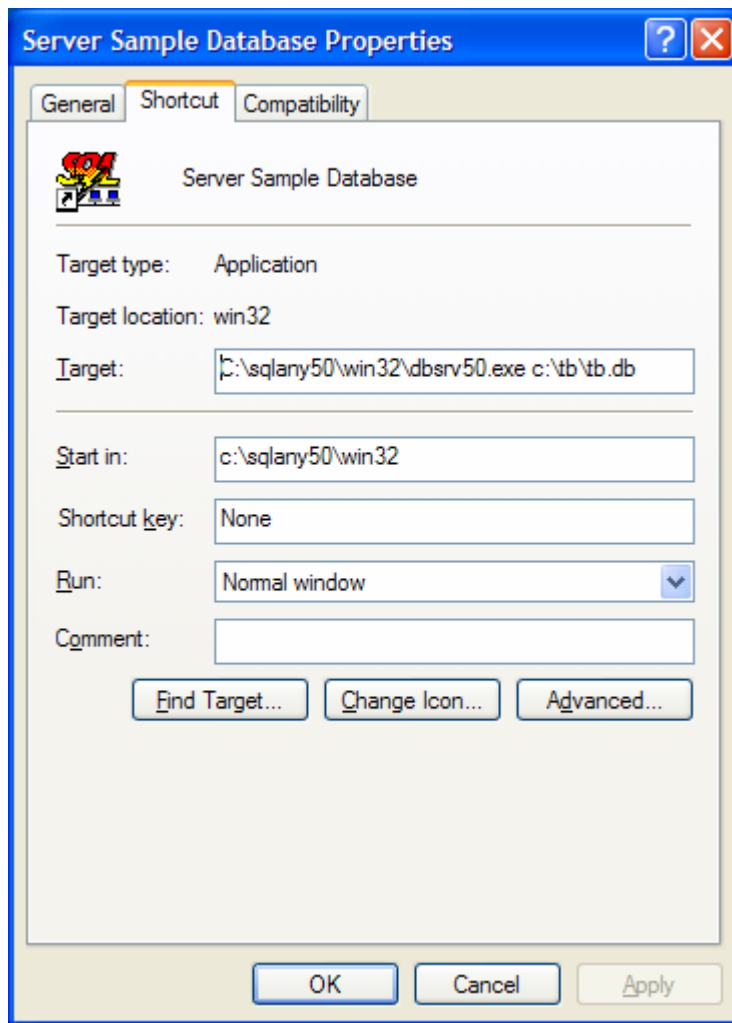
Server Sample Database Properties

General
Shortcut
Compatibility

SQL

Server Sample Database

Target type: Application

Target location: win32

Target: C:\sqlany50\win32\dbsrv50.exe c:\tb\tb.db

Start in: c:\sqlany50\win32

Shortcut key: None

Run: Normal window

Comment:

Find Target...
Change Icon...
Advanced...

OK
Cancel
Apply